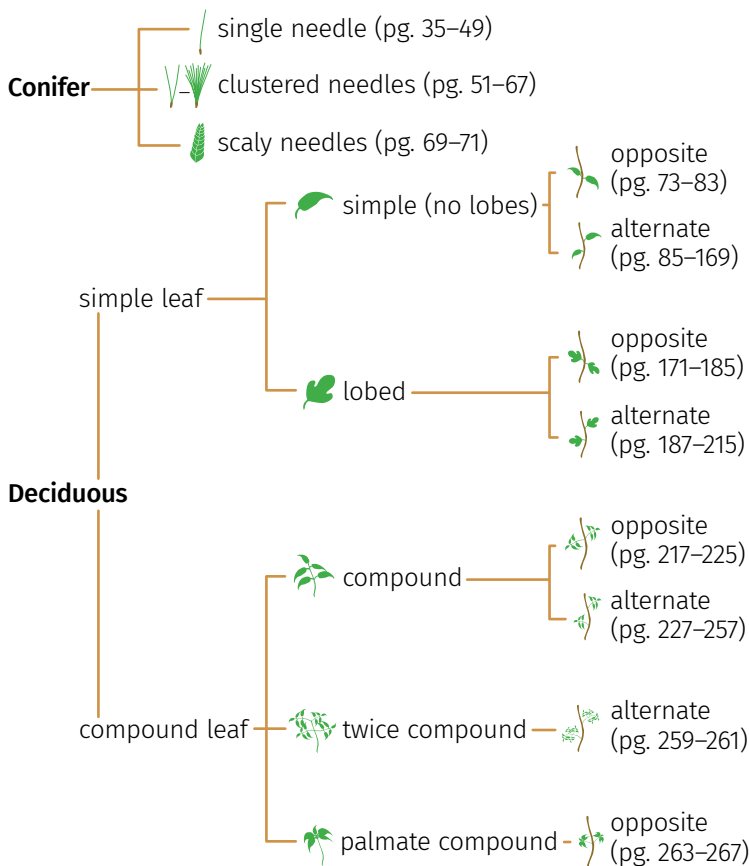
Conifer

single needle (pg. 35–49)

clustered needles (pg. 51–67)

scaly needles (pg. 69–71)

Deciduous

simple leaf

simple (no lobes)

opposite (pg. 73–83)

alternate (pg. 85–169)

lobed

opposite (pg. 171–185)

alternate (pg. 187–215)

compound leaf

compound

opposite (pg. 217–225)

alternate (pg. 227–257)

twice compound

alternate (pg. 259–261)

palmate compound

opposite (pg. 263–267)